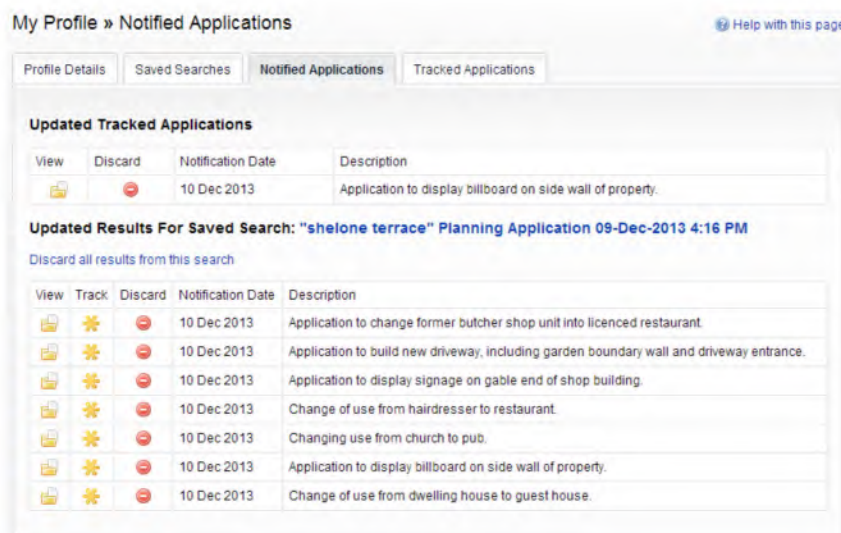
My Profile » Notified Applications

Help with this page

Profile Details | Saved Searches | Notified Applications | Tracked Applications

Updated Tracked Applications

| View | Discard | Notification Date | Description |
|---|---|---|---|
| | | 10 Dec 2013 | Application to display billboard on side wall of property. |

Updated Results For Saved Search: "shelone terrace" Planning Application 09-Dec-2013 4:16 PM

Discard all results from this search

| View | Track | Discard | Notification Date | Description |
|---|---|---|---|---|
| | | | 10 Dec 2013 | Application to change former butcher shop unit into licenced restaurant. |
| | | | 10 Dec 2013 | Application to build new driveway, including garden boundary wall and driveway entrance. |
| | | | 10 Dec 2013 | Application to display signage on gable end of shop building. |
| | | | 10 Dec 2013 | Change of use from hairdresser to restaurant. |
| | | | 10 Dec 2013 | Changing use from church to pub. |
| | | | 10 Dec 2013 | Application to display billboard on side wall of property. |
| | | | 10 Dec 2013 | Change of use from dwelling house to guest house. |